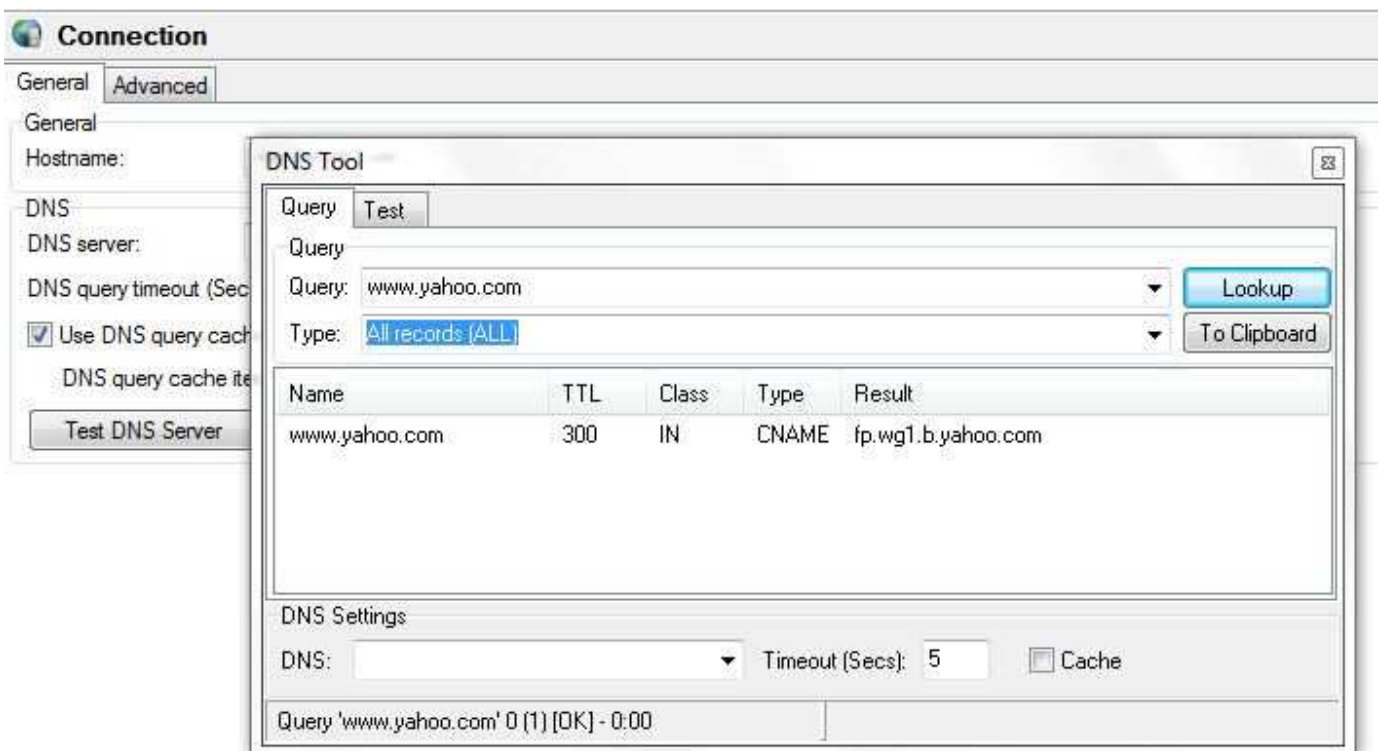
Connection

General Advanced

General

Hostname:

DNS

DNS server:

DNS query timeout (Sec

Use DNS query cach

DNS query cache ite

Test DNS Server

DNS Tool

Query Test

Query

Query: www.yahoo.com

Lookup

Type: All records (ALL)

To Clipboard

| Name | TTL | Class | Type | Result |
|---|---|---|---|---|
| www.yahoo.com | 300 | IN | CNAME | fp.wg1.b.yahoo.com |

DNS Settings

DNS:

Timeout (Secs): 5

Cache

Query 'www.yahoo.com' 0 (1) [OK] - 0:00